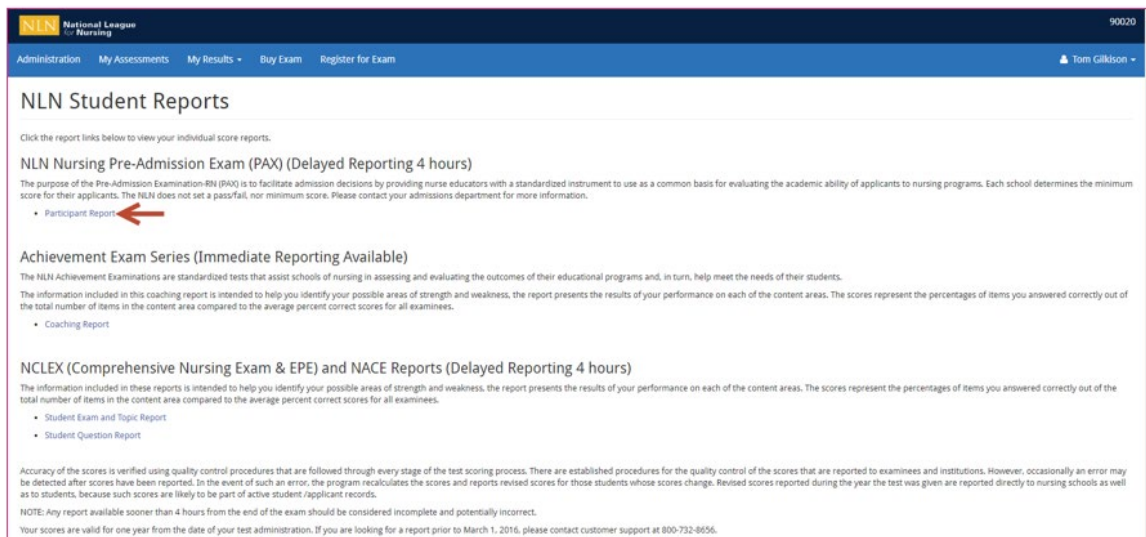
NLN National League for Nursing

90020

Administration My Assessments My Results ▾ Buy Exam Register for Exam

Tom Gilkison ▾

NLN Student Reports

Click the report links below to view your individual score reports.

NLN Nursing Pre-Admission Exam (PAX) (Delayed Reporting 4 hours)

The purpose of the Pre-Admission Examination-RN (PAX) is to facilitate admission decisions by providing nurse educators with a standardized instrument to use as a common basis for evaluating the academic ability of applicants to nursing programs. Each school determines the minimum score for their applicants. The NLN does not set a pass/fail, nor minimum score. Please contact your admissions department for more information.

• Participant Report

Achievement Exam Series (Immediate Reporting Available)

The NLN Achievement Examinations are standardized tests that assist schools of nursing in assessing and evaluating the outcomes of their educational programs and, in turn, help meet the needs of their students.

The information included in this coaching report is intended to help you identify your possible areas of strength and weakness, the report presents the results of your performance on each of the content areas. The scores represent the percentages of items you answered correctly out of the total number of items in the content area compared to the average percent correct scores for all examinees.

• Coaching Report

NCLEX (Comprehensive Nursing Exam & EPE) and NACE Reports (Delayed Reporting 4 hours)

The information included in these reports is intended to help you identify your possible areas of strength and weakness, the report presents the results of your performance on each of the content areas. The scores represent the percentages of items you answered correctly out of the total number of items in the content area compared to the average percent correct scores for all examinees.

• Student Exam and Topic Report
• Student Question Report

Accuracy of the scores is verified using quality control procedures that are followed through every stage of the test scoring process. There are established procedures for the quality control of the scores that are reported to examinees and institutions. However, occasionally an error may be detected after scores have been reported. In the event of such an error, the program recalculates the scores and reports revised scores for those students whose scores change. Revised scores reported during the year the test was given are reported directly to nursing schools as well as to students, because such scores are likely to be part of active student /applicant records.

NOTE: Any report available sooner than 4 hours from the end of the exam should be considered incomplete and potentially incorrect.

Your scores are valid for one year from the date of your test administration. If you are looking for a report prior to March 1, 2016, please contact customer support at 800-732-8656.